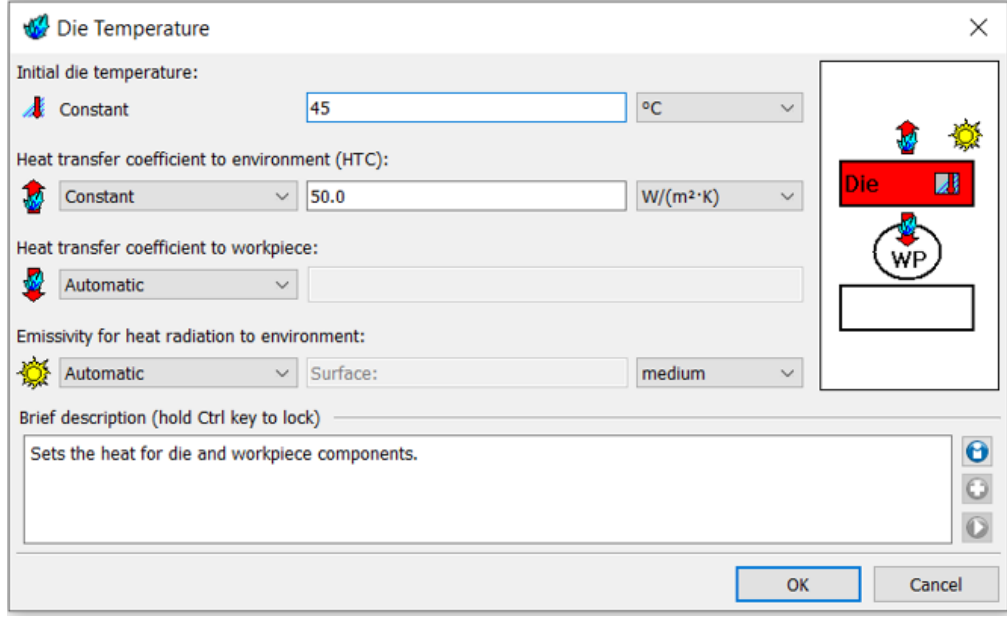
Die Temperature

Initial die temperature:

Constant 45 °C

Heat transfer coefficient to environment (HTC):

Constant 50.0 W/(m²·K)

Heat transfer coefficient to workpiece:

Automatic

Emissivity for heat radiation to environment:

Automatic Surface: medium

Die

WP

Brief description (hold Ctrl key to lock)

Sets the heat for die and workpiece components.

OK Cancel